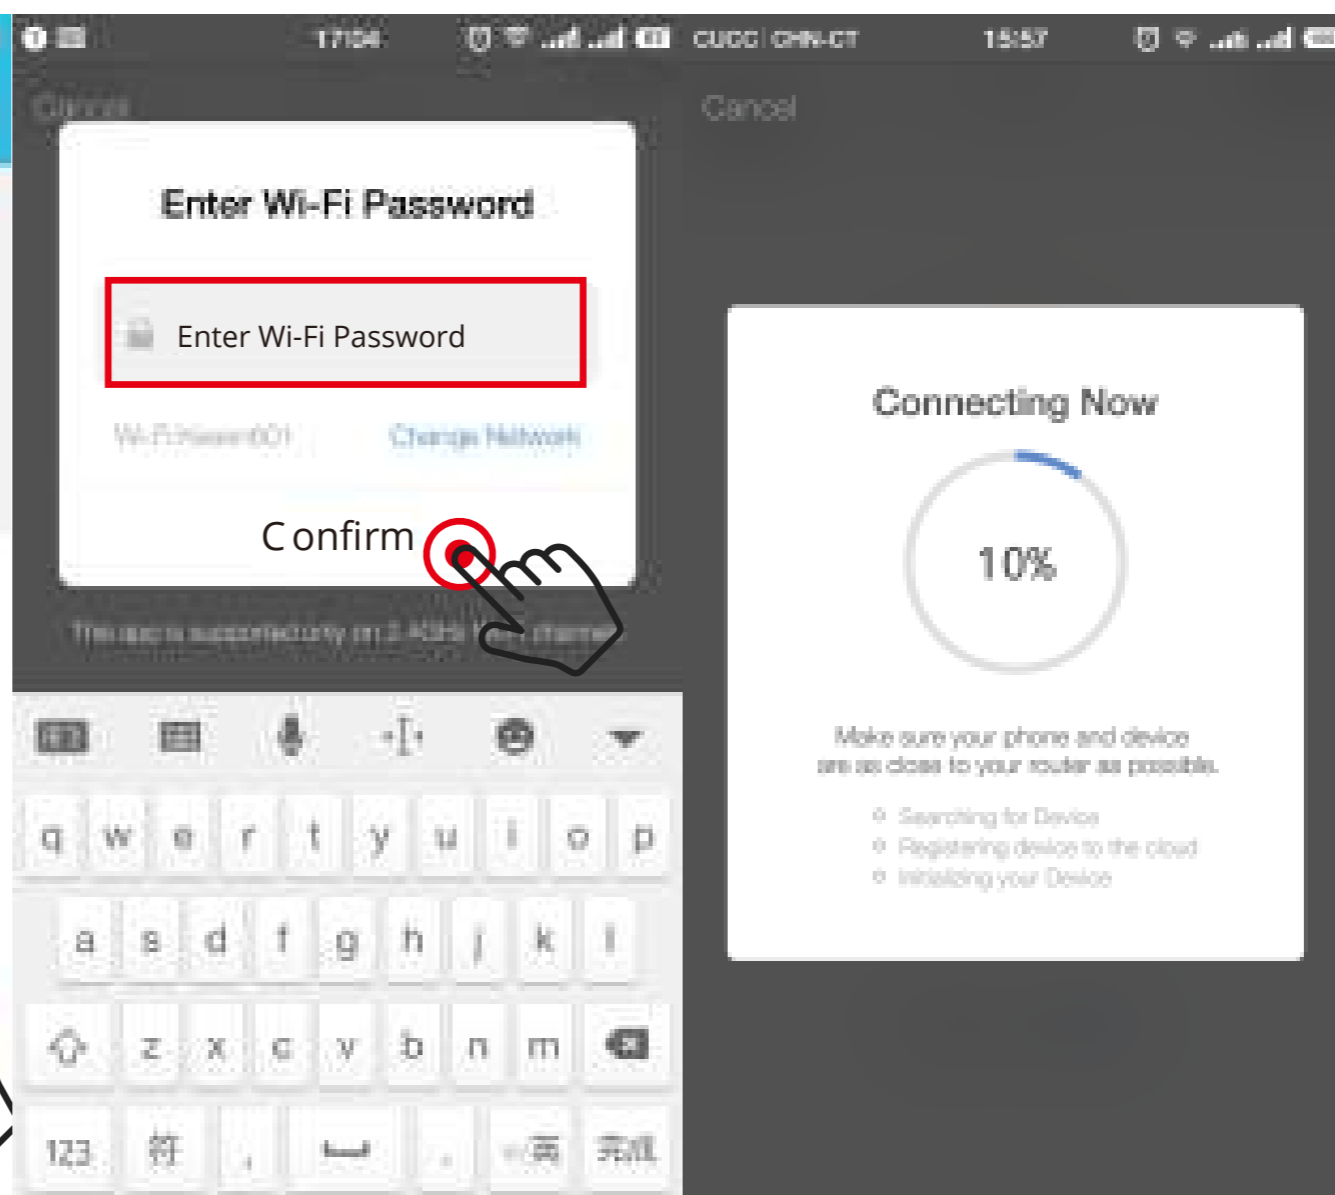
17:04

Cancel

Enter Wi-Fi Password

Enter Wi-Fi Password

Wi-Fi:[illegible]

Change Network

Confirm

This app is supported only on 2.4GHz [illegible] channel

q w e r t y u i o p
a s d f g h j k l
z x c v b n m

123 符 , . 中/英 完成

CUCC | CHN-CT 15:57

Cancel

Connecting Now

10%

Make sure your phone and device are as close to your router as possible.

Searching for Device
Registering device to the cloud
Initializing your Device